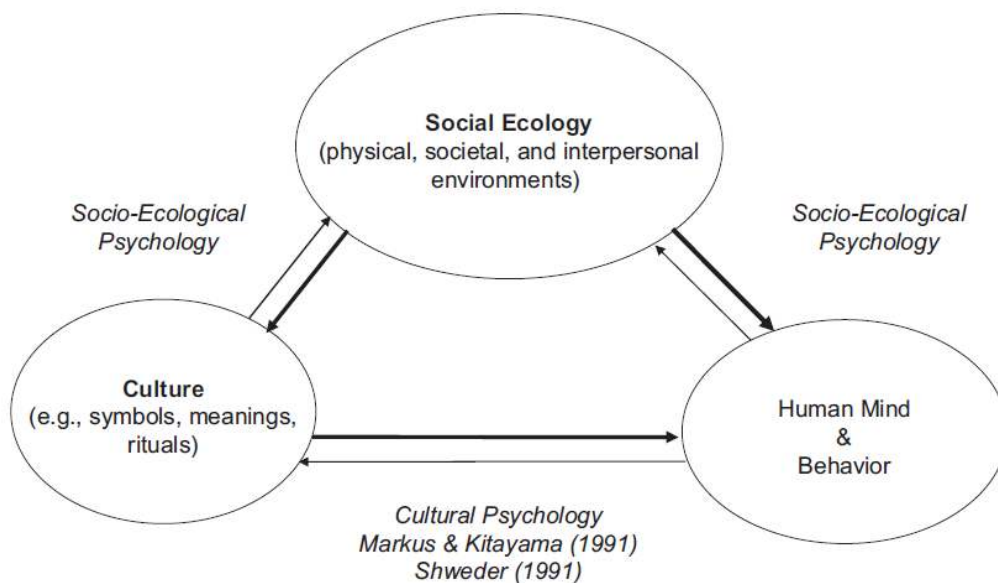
Social Ecology
(physical, societal, and interpersonal environments)

Socio-Ecological Psychology

Socio-Ecological Psychology

Culture
(e.g., symbols, meanings, rituals)

Human Mind
&
Behavior

Cultural Psychology
Markus & Kitayama (1991)
Shweder (1991)